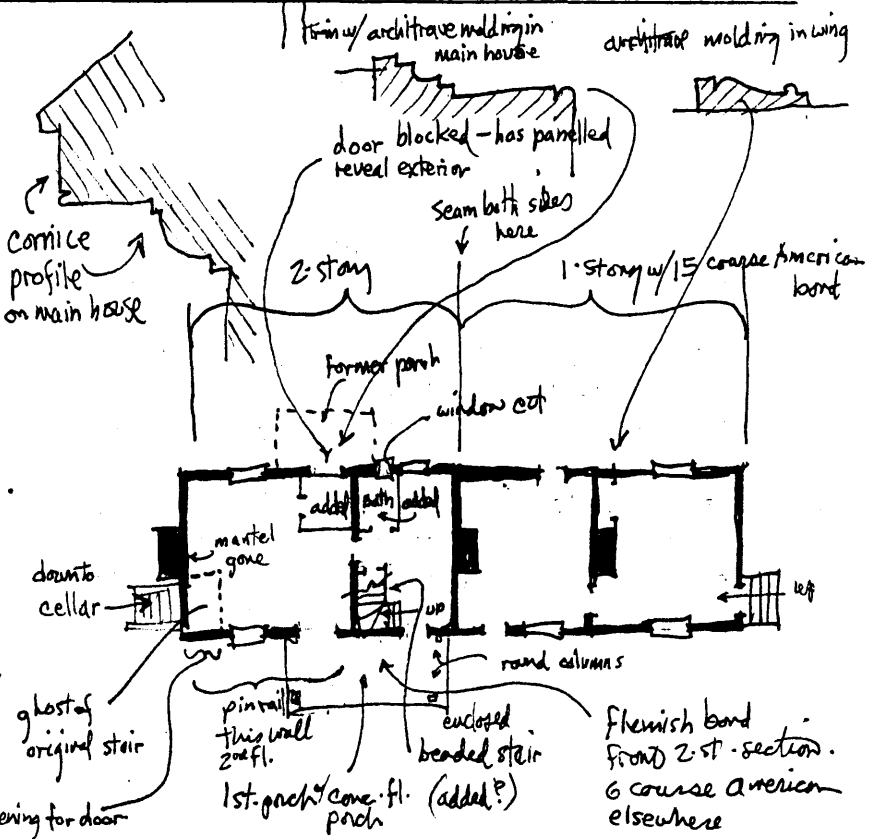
trim w/ architrave molding in main house

architrave molding in wing

door blocked - has panelled reveal exterior

Seam both sides here

cornice profile on main house

2-story

1-story w/ 15 course American bond

former porch

window cut

added

bath

added

mantel gone

down to cellar

up

up

round columns

ghost of original stair

pin rail this wall 2nd fl.

enclosed beaded stair (added?)

Flemish bond front 2-st. section. 6 course american elsewhere

1st. porch & conc. fl. porch

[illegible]ening for door